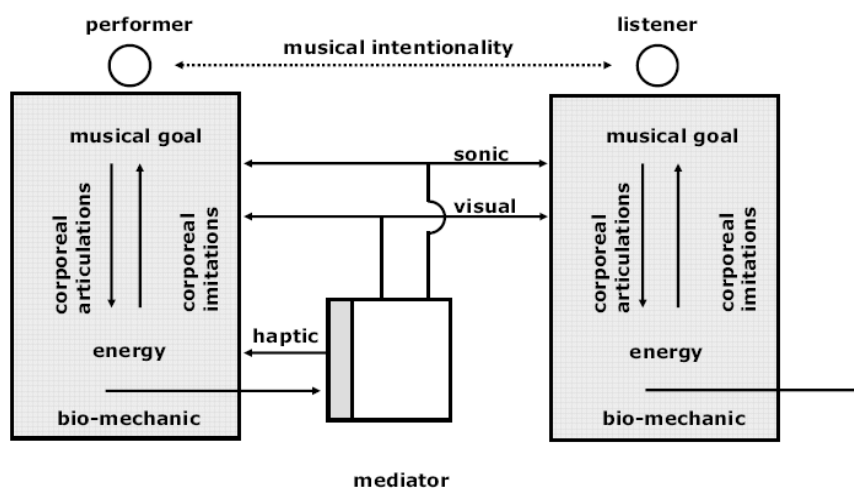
performer

listener

musical intentionality

musical goal

corporeal articulations

corporeal imitations

energy

bio-mechanic

sonic

visual

haptic

musical goal

corporeal articulations

corporeal imitations

energy

bio-mechanic

mediator